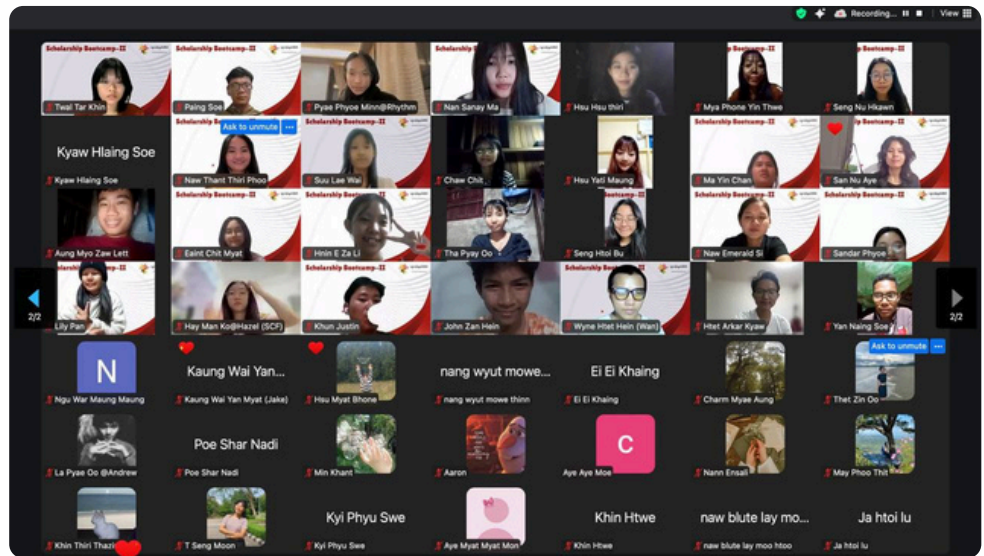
Recording... View

Scholarship Bootcamp-II

Twal Tar Khin
Paing Soe
Pyae Phyoe Minn@Rhythm
Nan Sanay Ma
Hsu Hsu thiri
Mya Phone Yin Thwe
Seng Nu Hkawn

Kyaw Hlaing Soe
Kyaw Hlaing Soe
Ask to unmute
Naw Thant Thiri Phoo
Suu Lae Wai
Chaw Chit
Hsu Yati Maung
Ma Yin Chan
San Nu Aye

Aung Myo Zaw Lett
Eaint Chit Myat
Hnin E Za Li
Tha Pyay Oo
Seng Htoi Bu
Naw Emerald Si
Sandar Phyoe

2/2
Lily Pan
Hay Man Ko@Hazel (SCF)
Khun Justin
John Zan Hein
Wyne Htet Hein (Wan)
Htet Arkar Kyaw
Yan Naing Soe
2/2

N
Ngu War Maung Maung
Kaung Wai Yan...
Kaung Wai Yan Myat (Jake)
Hsu Myat Bhone
nang wyut mowe...
nang wyut mowe thinn
Ei Ei Khaing
Ei Ei Khaing
Charm Myae Aung
Ask to unmute
Thet Zin Oo

La Pyae Oo @Andrew
Poe Shar Nadi
Poe Shar Nadi
Min Khant
Aaron
C
Aye Aye Moe
Nann Ensali
May Phoo Thit

Khin Thiri Thazin
T Seng Moon
Kyi Phyu Swe
Kyi Phyu Swe
Aye Myat Myat Mon
Khin Htwe
Khin Htwe
naw blute lay mo...
naw blute lay moo htoo
Ja htoi lu
Ja htoi lu